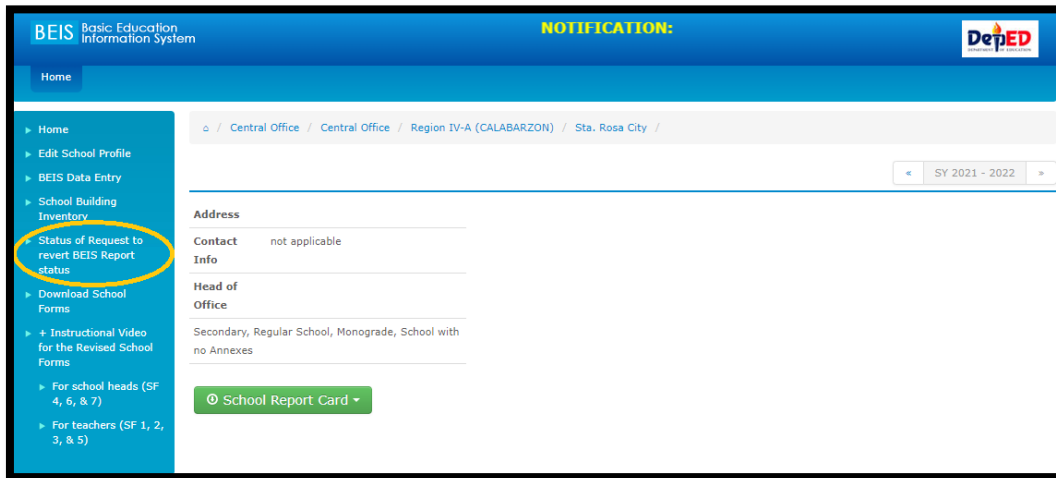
BEIS Basic Education Information System

NOTIFICATION:

DepED
DEPARTMENT OF EDUCATION

Home

▸ Home
▸ Edit School Profile
▸ BEIS Data Entry
▸ School Building Inventory
▸ Status of Request to revert BEIS Report status
▸ Download School Forms
▸ + Instructional Video for the Revised School Forms
▸ For school heads (SF 4, 6, & 7)
▸ For teachers (SF 1, 2, 3, & 5)

⌂ / Central Office / Central Office / Region IV-A (CALABARZON) / Sta. Rosa City /

« SY 2021 - 2022 »

| Address | |
|---|---|
| Contact Info | not applicable |
| Head of Office | |

Secondary, Regular School, Monograde, School with no Annexes

School Report Card ▾